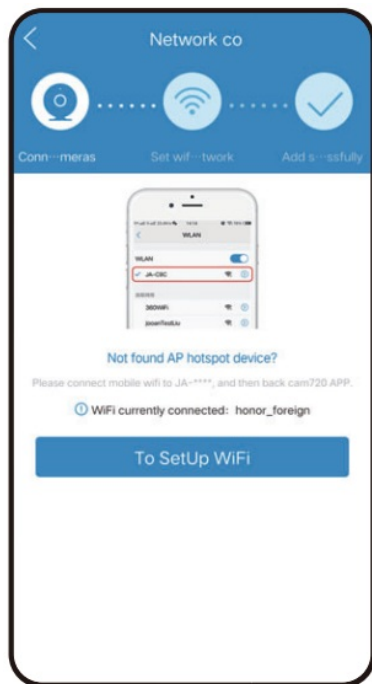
Network co

Conn···meras

Set wif···twork

Add s···ssfully

WLAN

WLAN

JA-C6C

360WiFi

jooanTech

Not found AP hotspot device?

Please connect mobile wifi to JA-****, and then back cam720 APP.

WiFi currently connected: honor_foreign

To SetUp WiFi